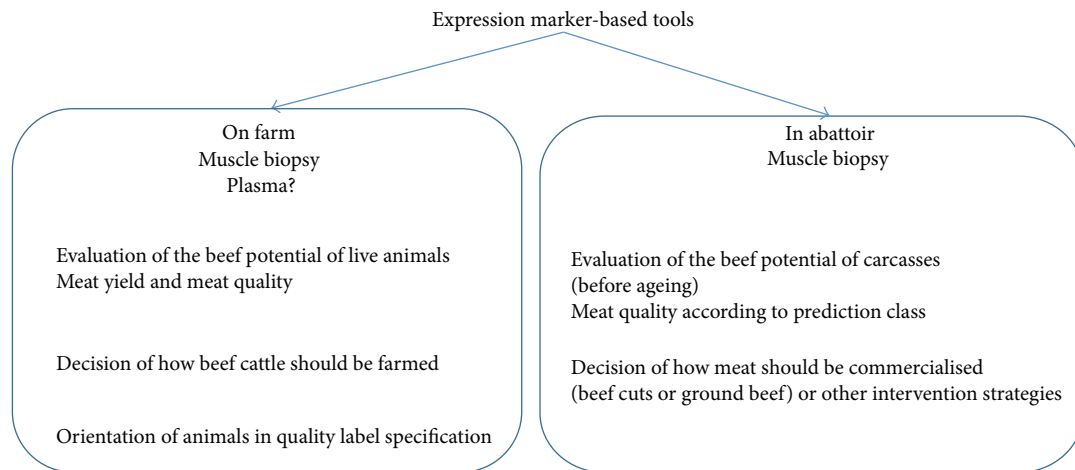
Expression marker-based tools

On farm
Muscle biopsy
Plasma?

Evaluation of the beef potential of live animals
Meat yield and meat quality

Decision of how beef cattle should be farmed

Orientation of animals in quality label specification

In abattoir
Muscle biopsy

Evaluation of the beef potential of carcasses (before ageing)
Meat quality according to prediction class

Decision of how meat should be commercialised (beef cuts or ground beef) or other intervention strategies